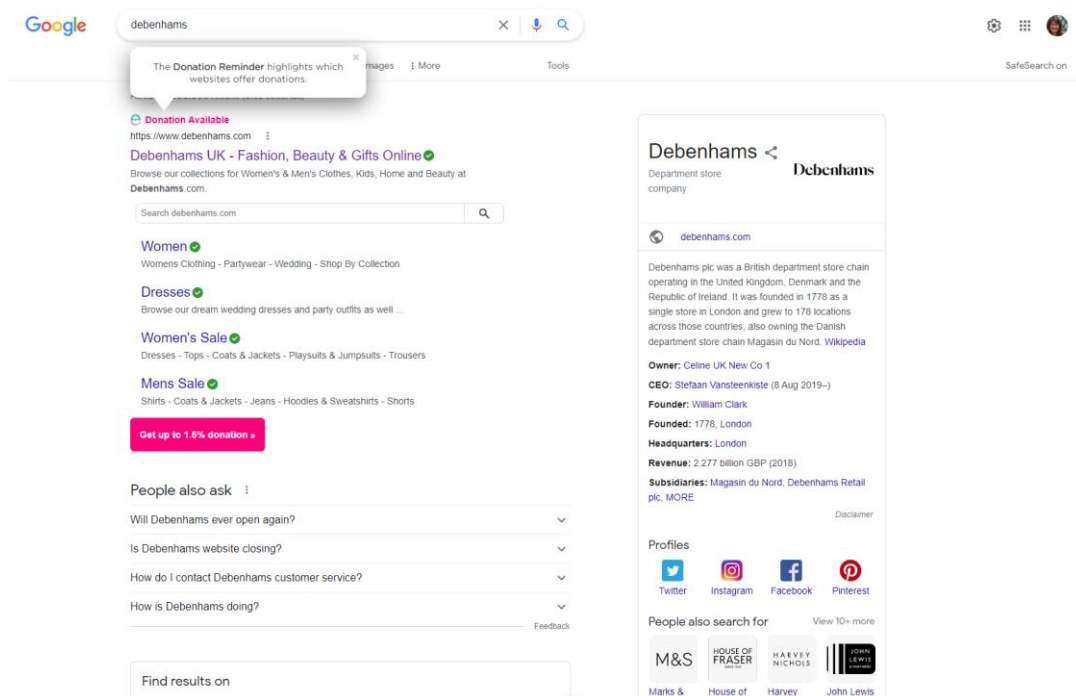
Google

debenhams

The Donation Reminder highlights which websites offer donations.

mages ⋮ More Tools SafeSearch on

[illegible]

Donation Available
https://www.debenhams.com ⋮
Debenhams UK - Fashion, Beauty & Gifts Online
Browse our collections for Women's & Men's Clothes, Kids, Home and Beauty at Debenhams.com.

Search debenhams.com

Women
Womens Clothing - Partywear - Wedding - Shop By Collection

Dresses
Browse our dream wedding dresses and party outfits as well ...

Women's Sale
Dresses - Tops - Coats & Jackets - Playsuits & Jumpsuits - Trousers

Mens Sale
Shirts - Coats & Jackets - Jeans - Hoodies & Sweatshirts - Shorts

Get up to 1.5% donation »

People also ask ⋮
Will Debenhams ever open again?
Is Debenhams website closing?
How do I contact Debenhams customer service?
How is Debenhams doing?
Feedback

Find results on

Debenhams
Department store company
Debenhams

debenhams.com

Debenhams plc was a British department store chain operating in the United Kingdom, Denmark and the Republic of Ireland. It was founded in 1778 as a single store in London and grew to 178 locations across those countries, also owning the Danish department store chain Magasin du Nord. Wikipedia

Owner: Celine UK New Co 1
CEO: Stefaan Vansteenkiste (8 Aug 2019–)
Founder: William Clark
Founded: 1778, London
Headquarters: London
Revenue: 2.277 billion GBP (2018)
Subsidiaries: Magasin du Nord, Debenhams Retail plc, MORE
Disclaimer

Profiles
Twitter Instagram Facebook Pinterest

People also search for View 10+ more
M&S HOUSE OF FRASER HARVEY NICHOLS JOHN LEWIS
Marks & House of Harvey John Lewis